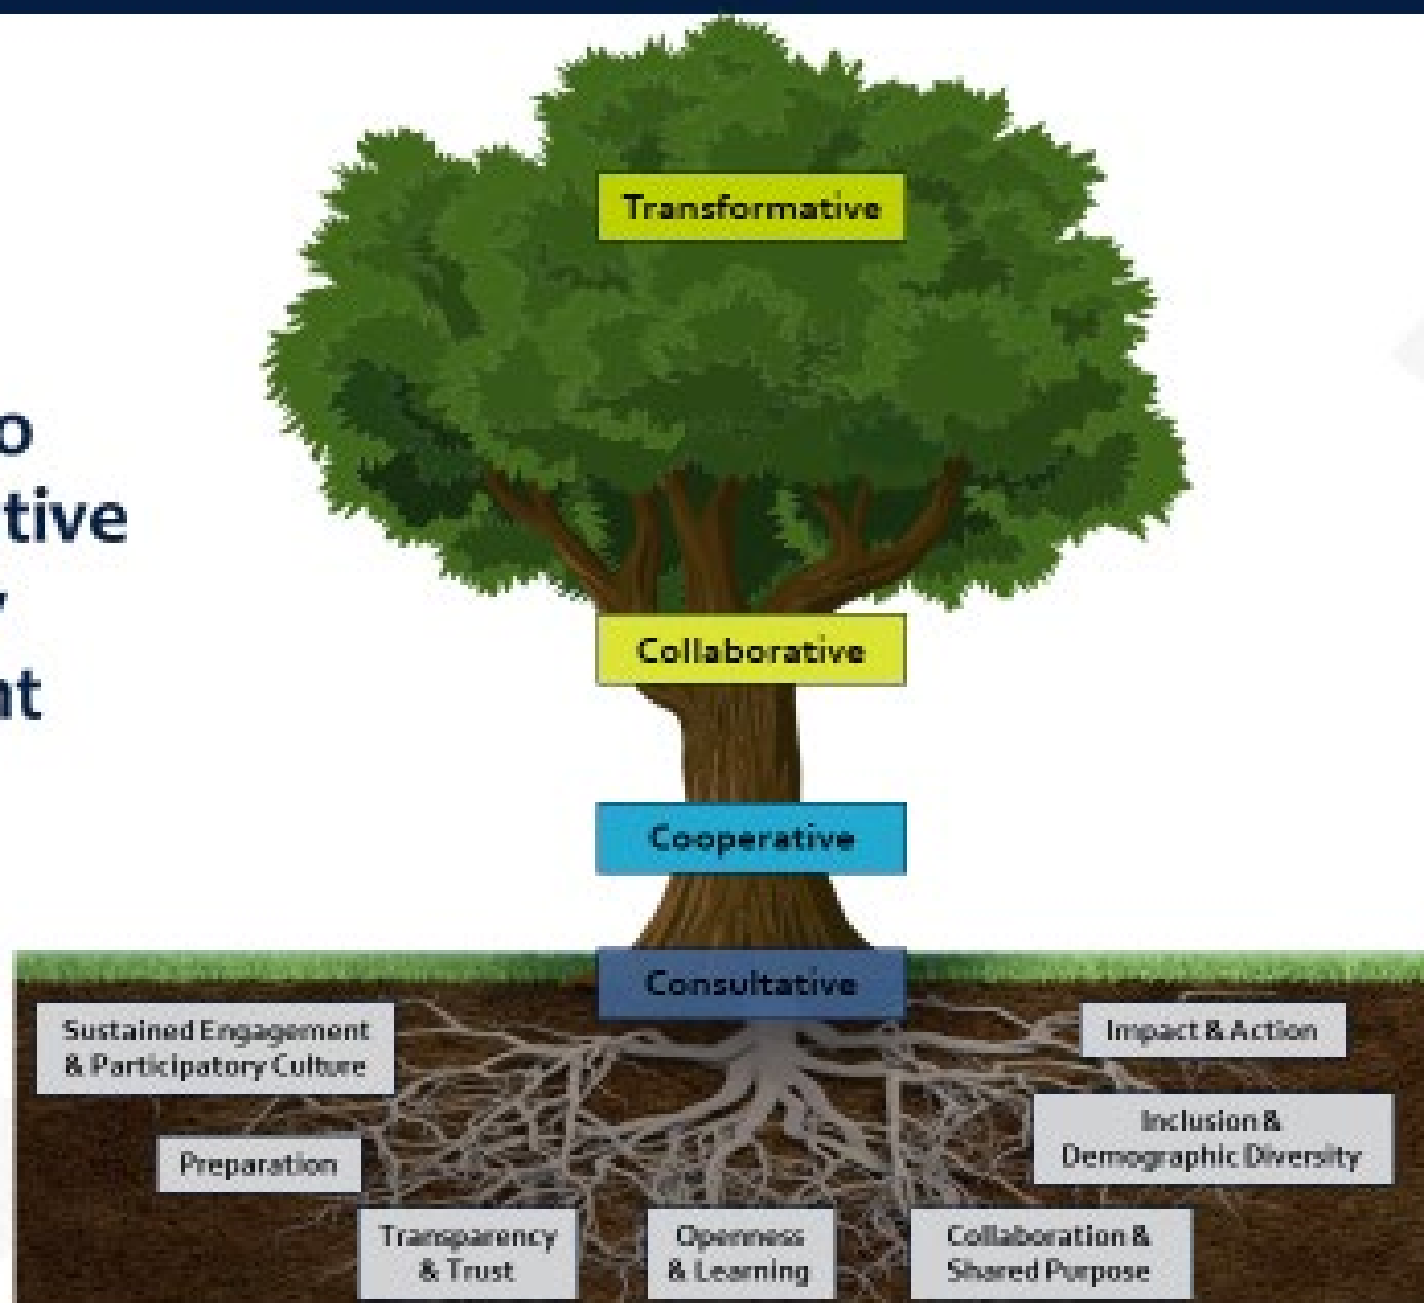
o
tive
y
nt

Transformative

Collaborative

Cooperative

Consultative

Sustained Engagement & Participatory Culture

Impact & Action

Inclusion & Demographic Diversity

Preparation

Transparency & Trust

Openness & Learning

Collaboration & Shared Purpose